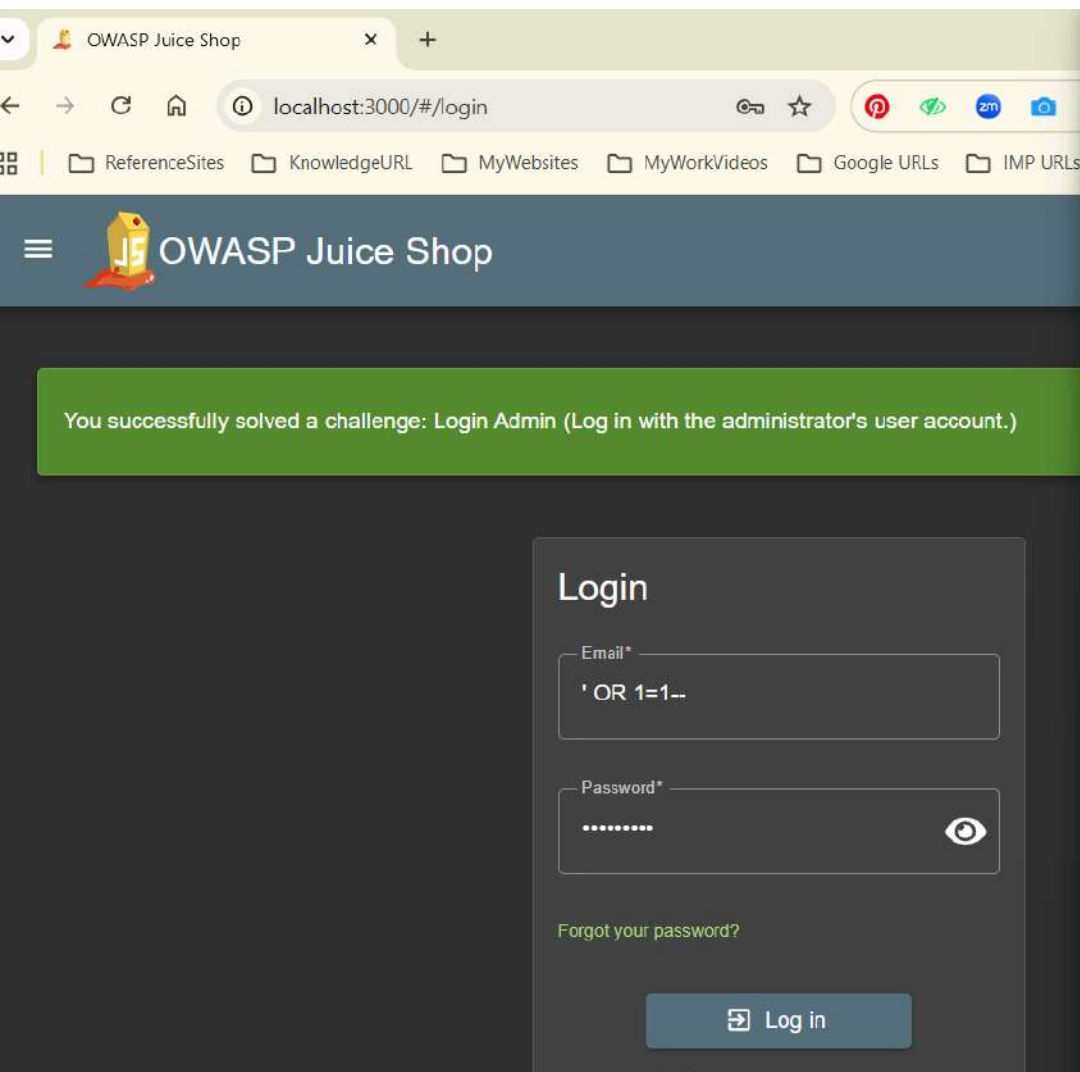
OWASP Juice Shop ×
+
localhost:3000/#/login
ReferenceSites KnowledgeURL MyWebsites MyWorkVideos Google URLs IMP URLs

OWASP Juice Shop

You successfully solved a challenge: Login Admin (Log in with the administrator's user account.)

Login

Email*
' OR 1=1--

Password*
•••••••••

Forgot your password?

Log in